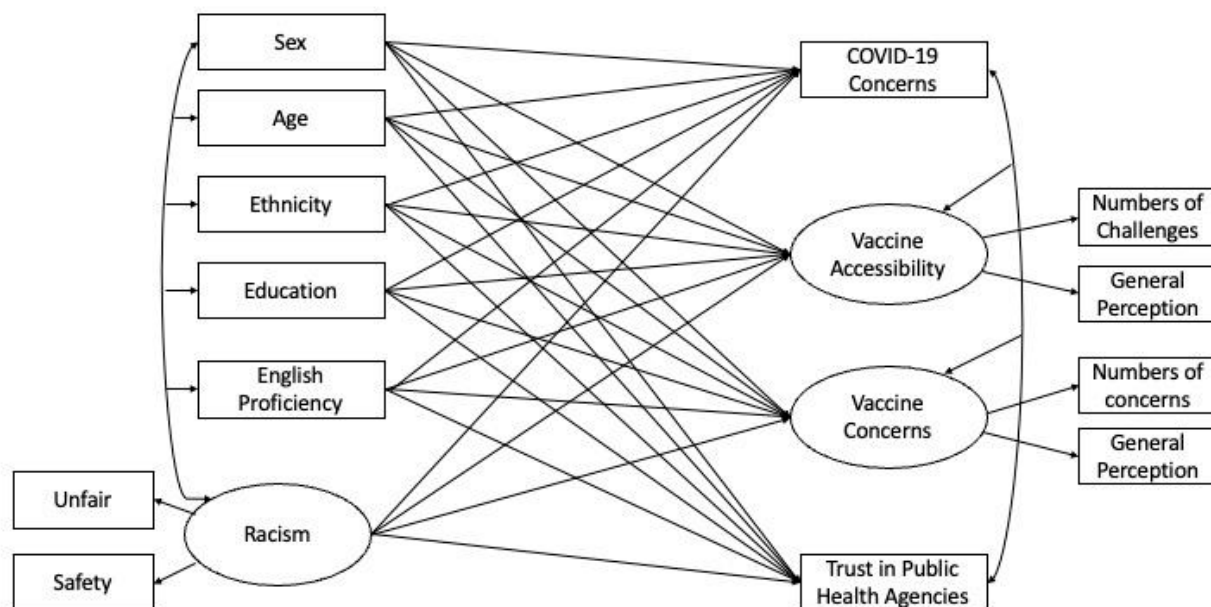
Sex

Age

Ethnicity

Education

English Proficiency

Unfair

Racism

Safety

COVID-19 Concerns

Vaccine Accessibility

Numbers of Challenges

General Perception

Vaccine Concerns

Numbers of concerns

General Perception

Trust in Public Health Agencies